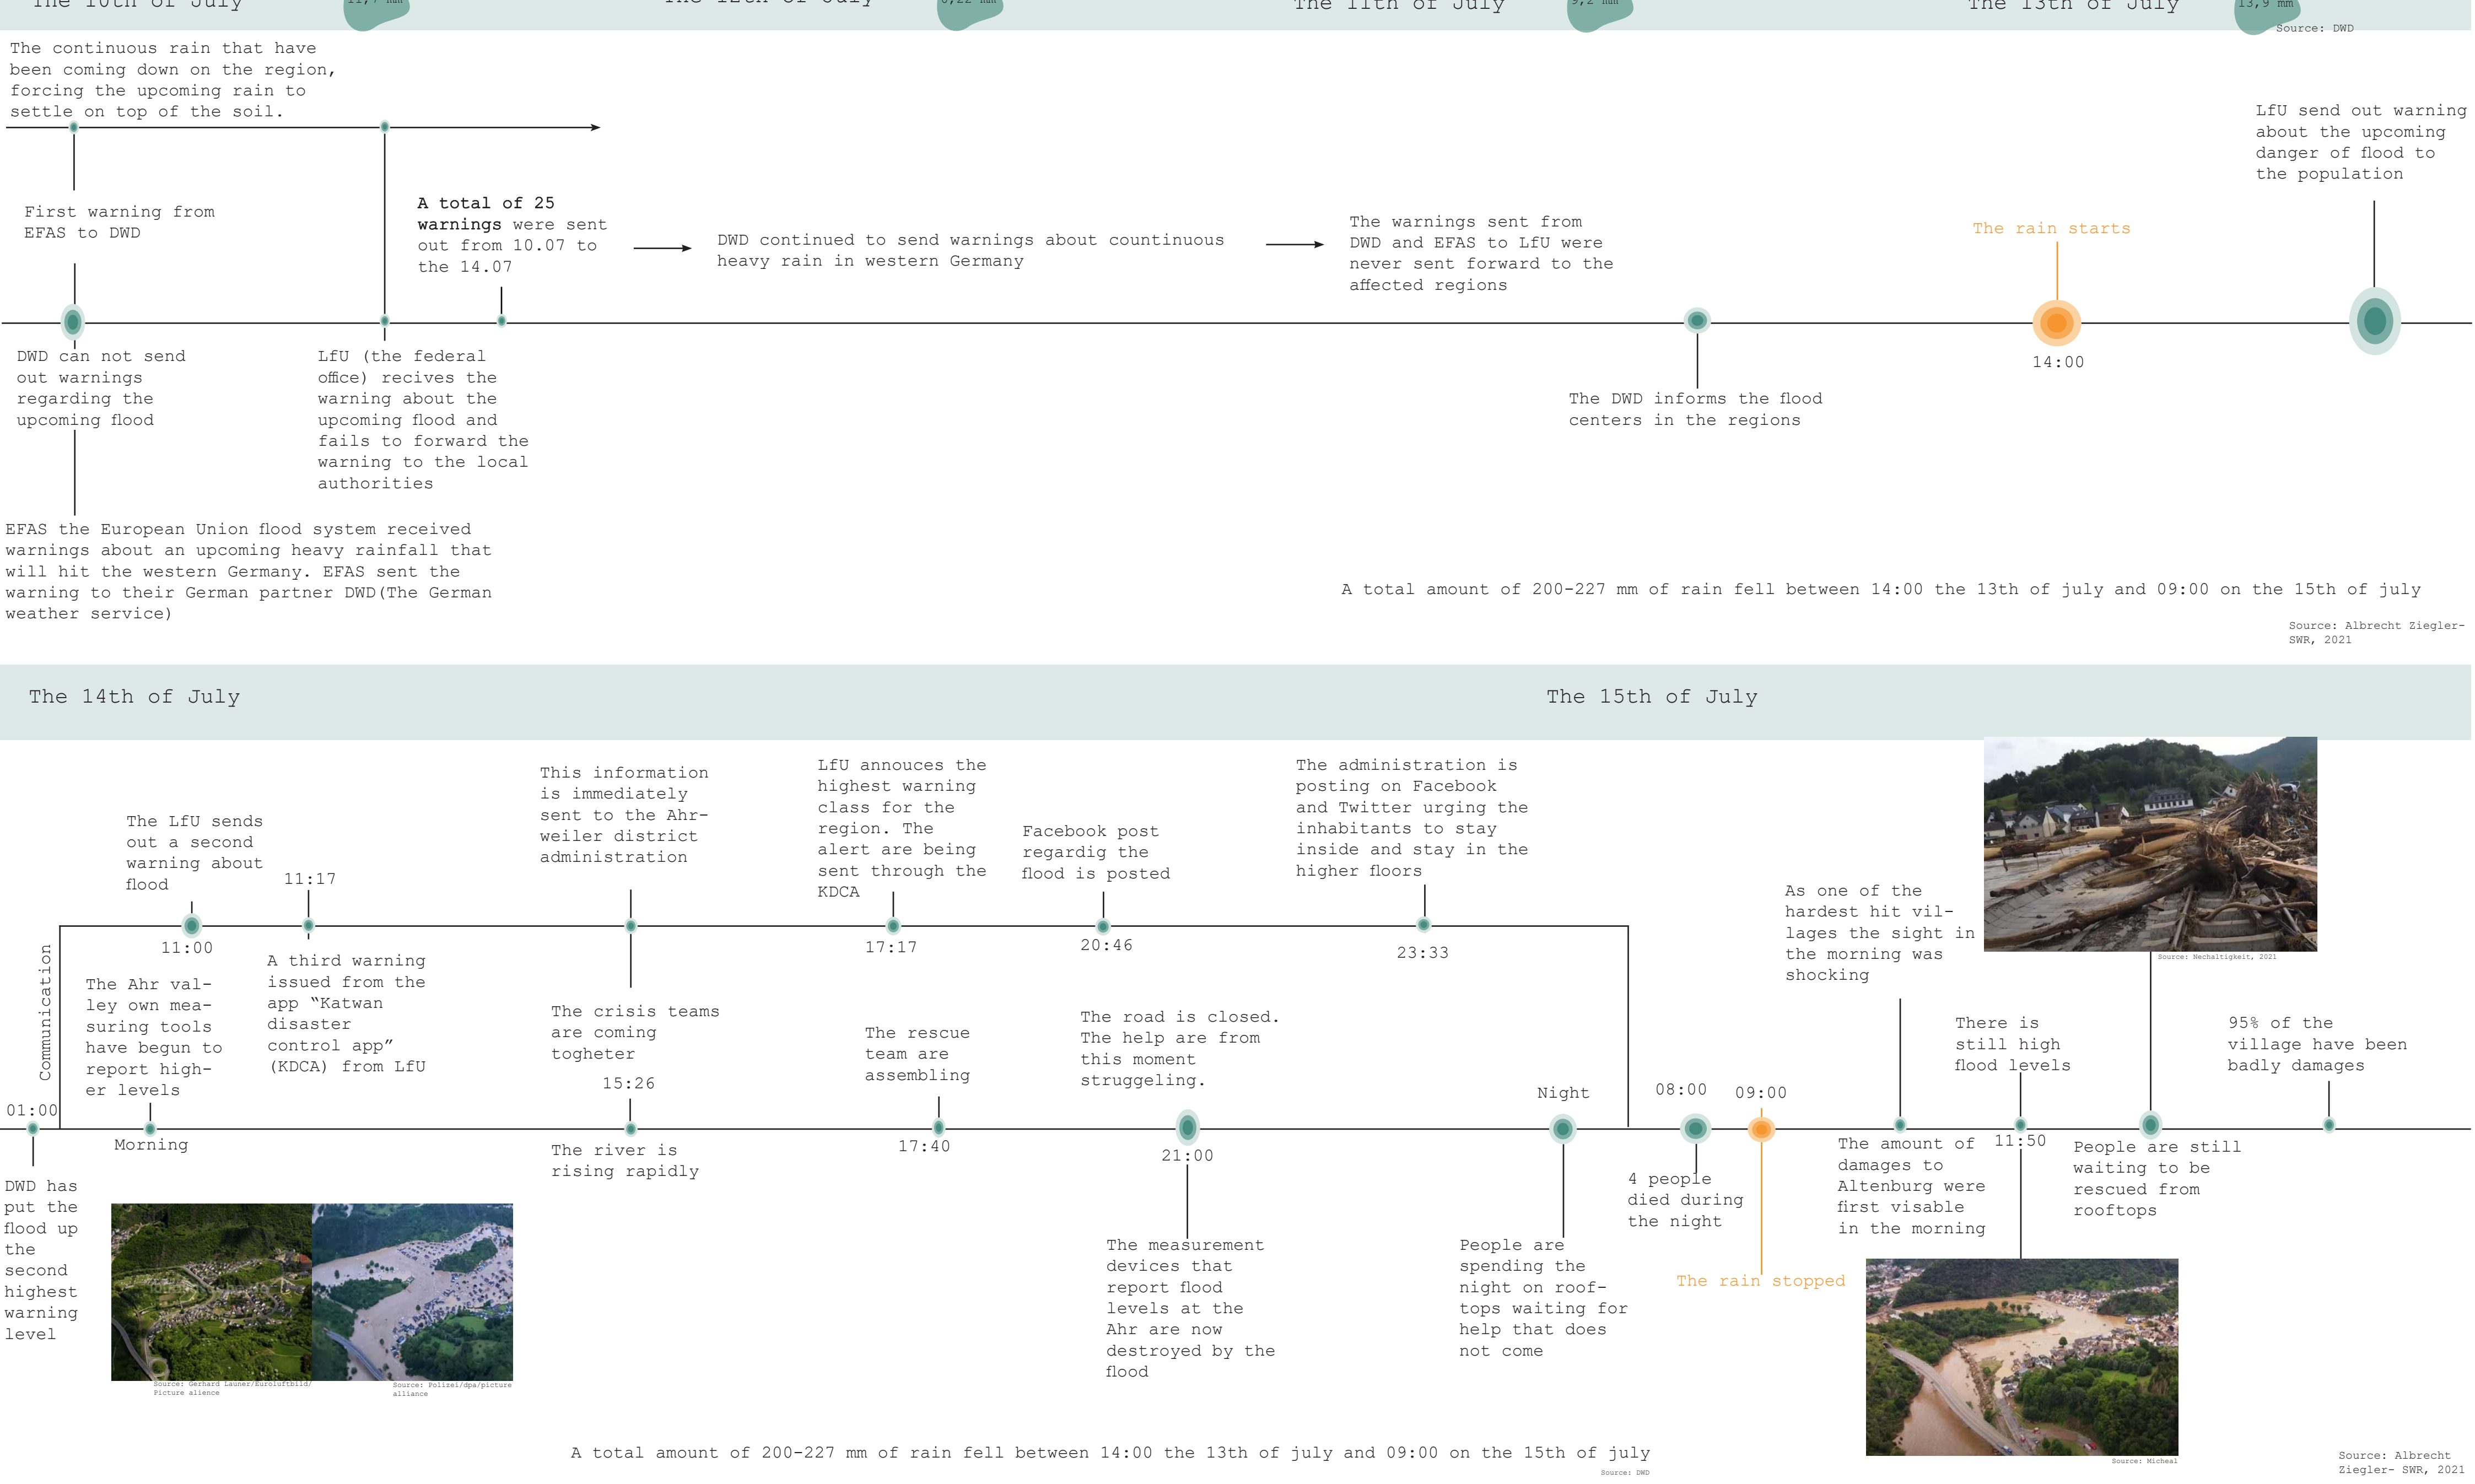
The 10th of July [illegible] The 12th of July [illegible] The 11th of July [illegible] The 13th of July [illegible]

Source: DWD

The continuous rain that have been coming down on the region, forcing the upcoming rain to settle on top of the soil.

First warning from EFAS to DWD

A total of 25 warnings were sent out from 10.07 to the 14.07

DWD continued to send warnings about countinuous heavy rain in western Germany

The warnings sent from DWD and EFAS to LfU were never sent forward to the affected regions

The rain starts

LfU send out warning about the upcoming danger of flood to the population

DWD can not send out warnings regarding the upcoming flood

LfU (the federal office) recives the warning about the upcoming flood and fails to forward the warning to the local authorities

The DWD informs the flood centers in the regions

14:00

EFAS the European Union flood system received warnings about an upcoming heavy rainfall that will hit the western Germany. EFAS sent the warning to their German partner DWD(The German weather service)

A total amount of 200-227 mm of rain fell between 14:00 the 13th of july and 09:00 on the 15th of july

Source: Albrecht Ziegler- SWR, 2021

The 14th of July

The 15th of July

The LfU sends out a second warning about flood

11:17

This information is immediately sent to the Ahrweiler district administration

LfU annouces the highest warning class for the region. The alert are being sent through the KDCA

Facebook post regardig the flood is posted

The administration is posting on Facebook and Twitter urging the inhabitants to stay inside and stay in the higher floors

As one of the hardest hit villages the sight in the morning was shocking

Source: Nechaltigkeit, 2021

11:00

17:17

20:46

23:33

Communication

The Ahr valley own measuring tools have begun to report higher levels

A third warning issued from the app "Katwan disaster control app" (KDCA) from LfU

The crisis teams are coming togheter

The rescue team are assembling

The road is closed. The help are from this moment struggeling.

There is still high flood levels

95% of the village have been badly damages

15:26

Night

08:00

09:00

01:00

Morning

17:40

21:00

11:50

DWD has put the flood up the second highest warning level

The river is rising rapidly

4 people died during the night

The amount of damages to Altenburg were first visable in the morning

People are still waiting to be rescued from rooftops

The measurement devices that report flood levels at the Ahr are now destroyed by the flood

People are spending the night on rooftops waiting for help that does not come

The rain stopped

Source: Gerhard Launer/Euroluftbild/Picture alience

Source: Polizei/dpa/picture alliance

Source: Micheal

A total amount of 200-227 mm of rain fell between 14:00 the 13th of july and 09:00 on the 15th of july

Source: DWD

Source: Albrecht Ziegler- SWR, 2021